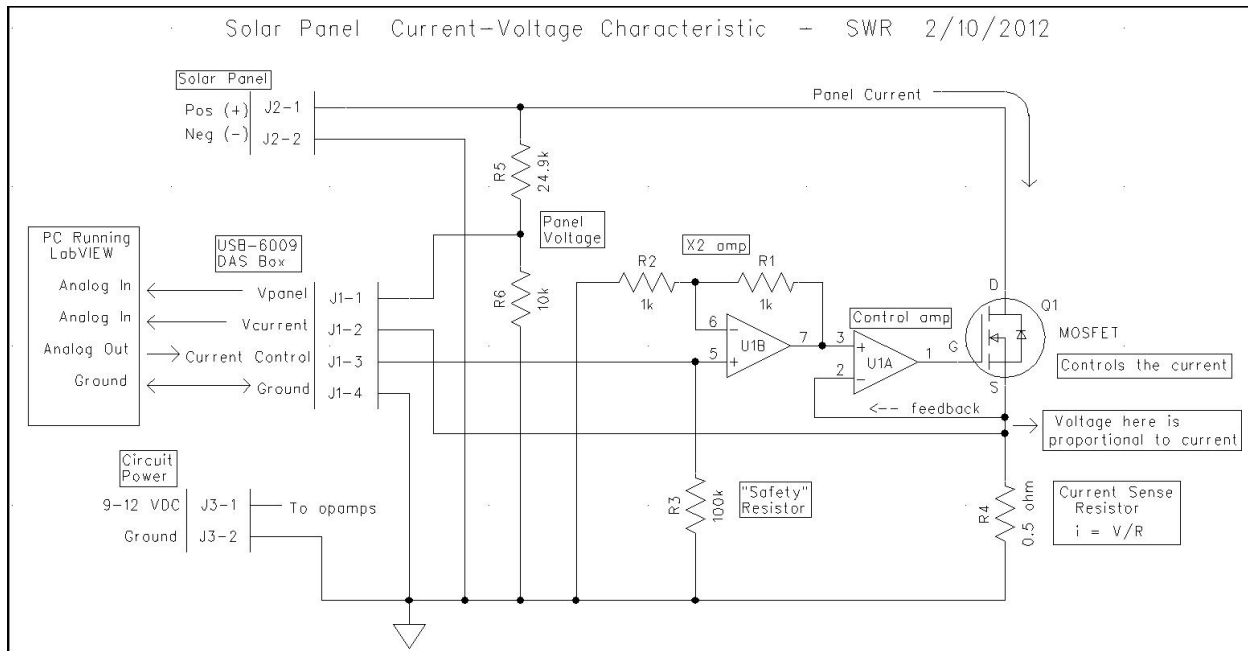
Solar Panel Current-Voltage Characteristic - SWR 2/10/2012

Solar Panel

Pos (+) J2-1

Neg (-) J2-2

Panel Current

R5 24.9k

Panel Voltage

PC Running LabVIEW

USB-6009 DAS Box

Analog In

Analog In

Analog Out

Ground

Vpanel J1-1

Vcurrent J1-2

Current Control J1-3

Ground J1-4

R6 10k

X2 amp

R2 1k

R1 1k

6 − 5 + U1B 7

Control amp

3 + 2 − U1A 1

G D S Q1

MOSFET

Controls the current

<-- feedback

Voltage here is proportional to current

Circuit Power

9-12 VDC J3-1 To opamps

Ground J3-2

R3 100k

"Safety" Resistor

R4 0.5 ohm

Current Sense Resistor $i = V/R$